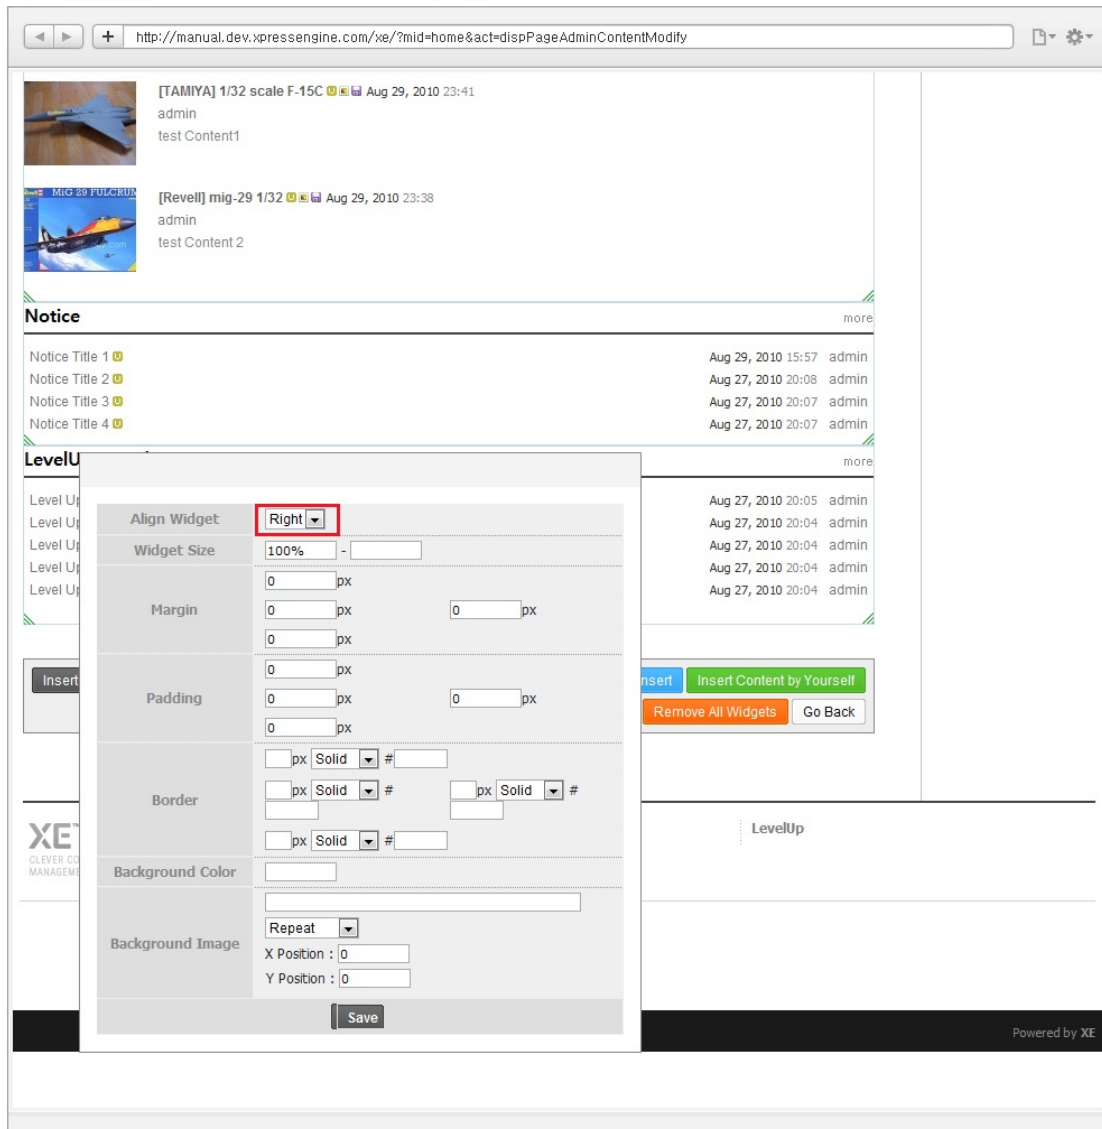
http://manual.dev.xpressengine.com/xe/?mid=home&act=dispPageAdminContentModify

[TAMIYA] 1/32 scale F-15C Aug 29, 2010 23:41
admin
test Content1

MiG 29 FULCRUM
[Revell] mig-29 1/32 Aug 29, 2010 23:38
admin
test Content 2

Notice
more

| | | |
|---|---|---|
| Notice Title 1 | Aug 29, 2010 15:57 | admin |
| Notice Title 2 | Aug 27, 2010 20:08 | admin |
| Notice Title 3 | Aug 27, 2010 20:07 | admin |
| Notice Title 4 | Aug 27, 2010 20:07 | admin |

LevelU
more

| | | |
|---|---|---|
| Level U | Aug 27, 2010 20:05 | admin |
| Level U | Aug 27, 2010 20:04 | admin |
| Level U | Aug 27, 2010 20:04 | admin |
| Level U | Aug 27, 2010 20:04 | admin |
| Level U | Aug 27, 2010 20:04 | admin |

Insert
nsert
Insert Content by Yourself
Remove All Widgets
Go Back

| | | |
|---|---|---|
| Align Widget | Right | |
| Widget Size | 100% - | |
| Margin | 0 px<br>0 px<br>0 px | 0 px |
| Padding | 0 px<br>0 px<br>0 px | 0 px |
| Border | px Solid #<br>px Solid #<br>px Solid # | px Solid # |
| Background Color | | |
| Background Image | Repeat<br>X Position : 0<br>Y Position : 0 | |

Save

XE
CLEVER CO
MANAGEME
LevelUp

Powered by XE